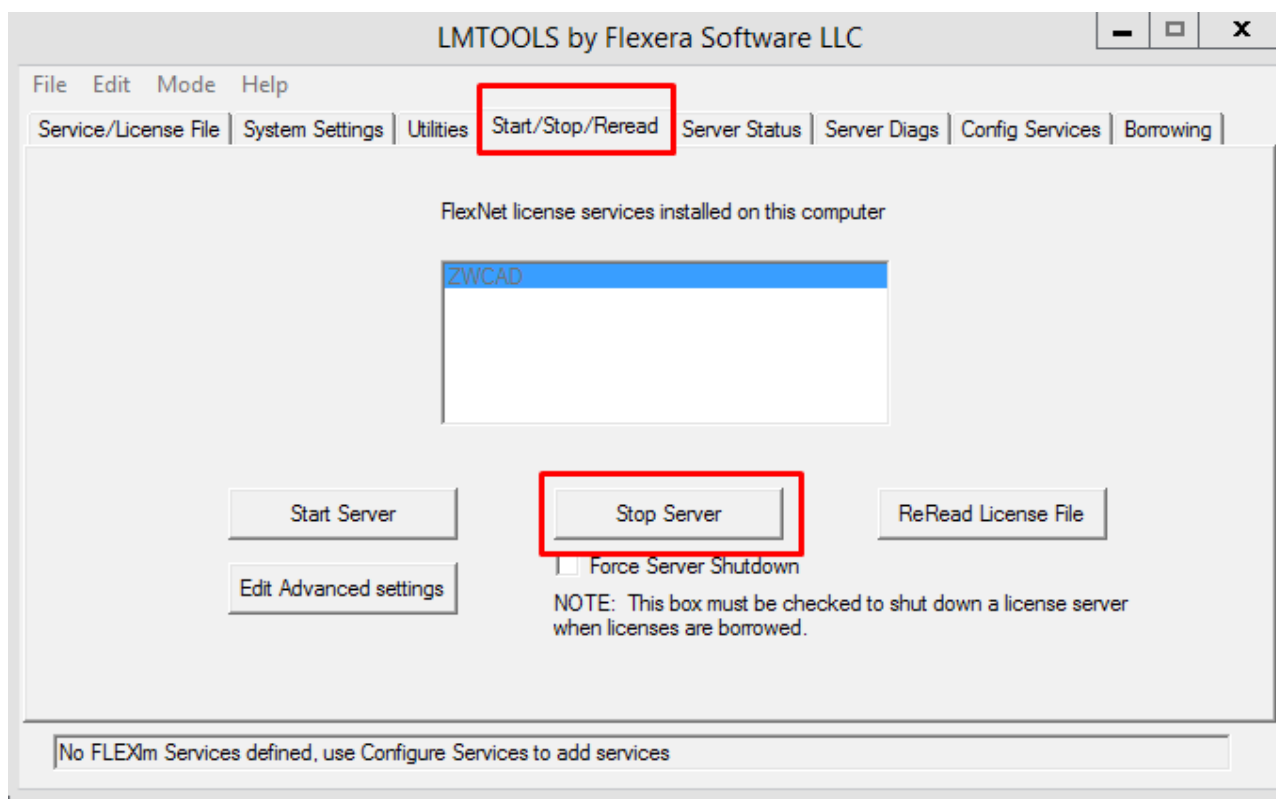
LMTOOLS by Flexera Software LLC

File Edit Mode Help

Service/License File | System Settings | Utilities | Start/Stop/Reread | Server Status | Server Diags | Config Services | Borrowing

FlexNet license services installed on this computer

ZWCAD

Start Server

Stop Server

ReRead License File

Force Server Shutdown

Edit Advanced settings

NOTE: This box must be checked to shut down a license server when licenses are borrowed.

No FLEXlm Services defined, use Configure Services to add services